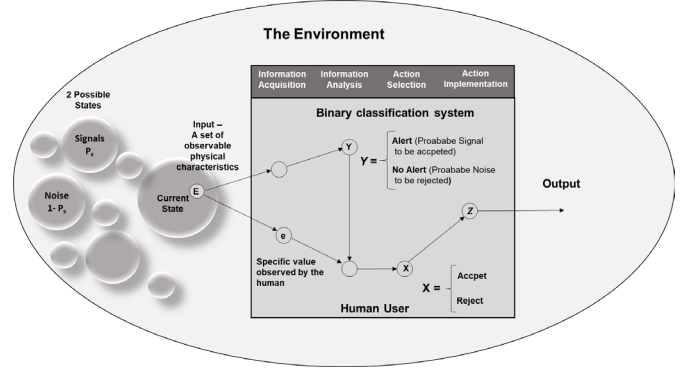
The Environment

2 Possible States

Signals $P_s$

Noise $1- P_s$

Current State

E

Input – A set of observable physical characteristics

| Information Acquisition | Information Analysis | Action Selection | Action Implementation |
|---|---|---|---|

Binary classification system

Y

Y =

Alert (Proababe Signal to be accpeted)

No Alert (Proababe Noise to be rejected)

e

Specific value observed by the human

X

Z

X =

Accpet

Reject

Human User

Output